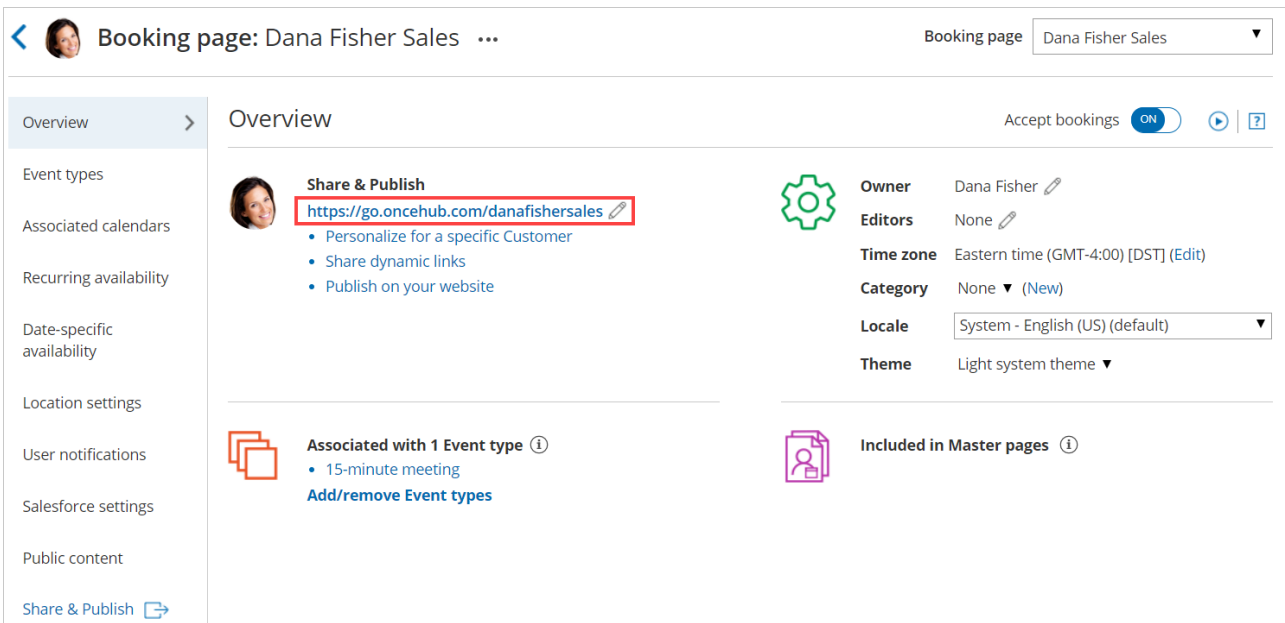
Booking page: Dana Fisher Sales ...

Booking page Dana Fisher Sales

Overview
Event types
Associated calendars
Recurring availability
Date-specific availability
Location settings
User notifications
Salesforce settings
Public content
Share & Publish

Overview

Accept bookings ON

?

Share & Publish
https://go.oncehub.com/danafishersales
• Personalize for a specific Customer
• Share dynamic links
• Publish on your website

| Owner | Dana Fisher |
|---|---|
| Editors | None |
| Time zone | Eastern time (GMT-4:00) [DST] (Edit) |
| Category | None ▼ (New) |
| Locale | System - English (US) (default) |
| Theme | Light system theme ▼ |

Associated with 1 Event type
• 15-minute meeting
Add/remove Event types

Included in Master pages